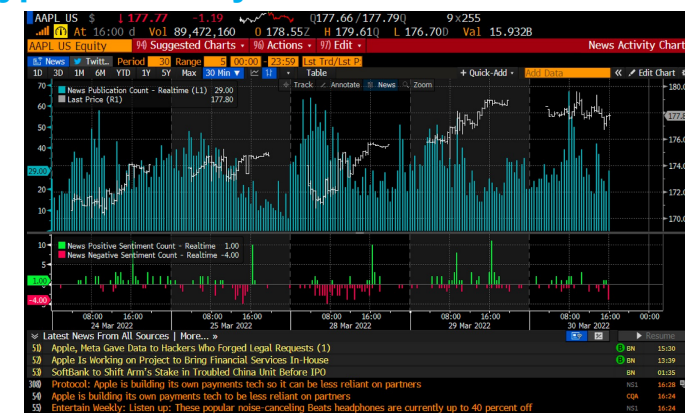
AAPL US $ ↓177.77 -1.19 Q177.66/177.79Q 9x255
At 16:00 d Vol 89,472,160 O 178.55Z H 179.61Q L 176.70D Val 15.932B
AAPL US Equity 96) Suggested Charts • 96) Actions • 97) Edit • News Activity Chart
News Twitt.. Period 30 Range 5 00:00 - 23:59 Lst Trd/Lst P
1D 3D 1M 6M YTD 1Y 5Y Max 30 Min Table + Quick-Add • Add Data Edit Chart
Track Annotate News Zoom
News Publication Count - Realtime (L1) 29.00
Last Price (R1) 177.80
70
60
50
40
30
29.00
20
10
180.0
177.8
176.0
174.0
172.0
170.0
News Positive Sentiment Count - Realtime 1.00
News Negative Sentiment Count - Realtime -4.00
10
5
1.00
-4.00
08:00 16:00 08:00 16:00 08:00 16:00 08:00 16:00 08:00 16:00 00:00
24 Mar 2022 25 Mar 2022 28 Mar 2022 29 Mar 2022 30 Mar 2022
Latest News From All Sources | More... » Resume
51) Apple, Meta Gave Data to Hackers Who Forged Legal Requests (1) BN 15:30
52) Apple Is Working on Project to Bring Financial Services In-House BN 13:39
53) SoftBank to Shift Arm's Stake in Troubled China Unit Before IPO BN 01:35
300) Protocol: Apple is building its own payments tech so it can be less reliant on partners NS1 16:28
54) Apple is building its own payments tech to be less reliant on partners CQA 16:24
55) Entertain Weekly: Listen up: These popular noise-canceling Beats headphones are currently up to 40 percent off NS1 16:24